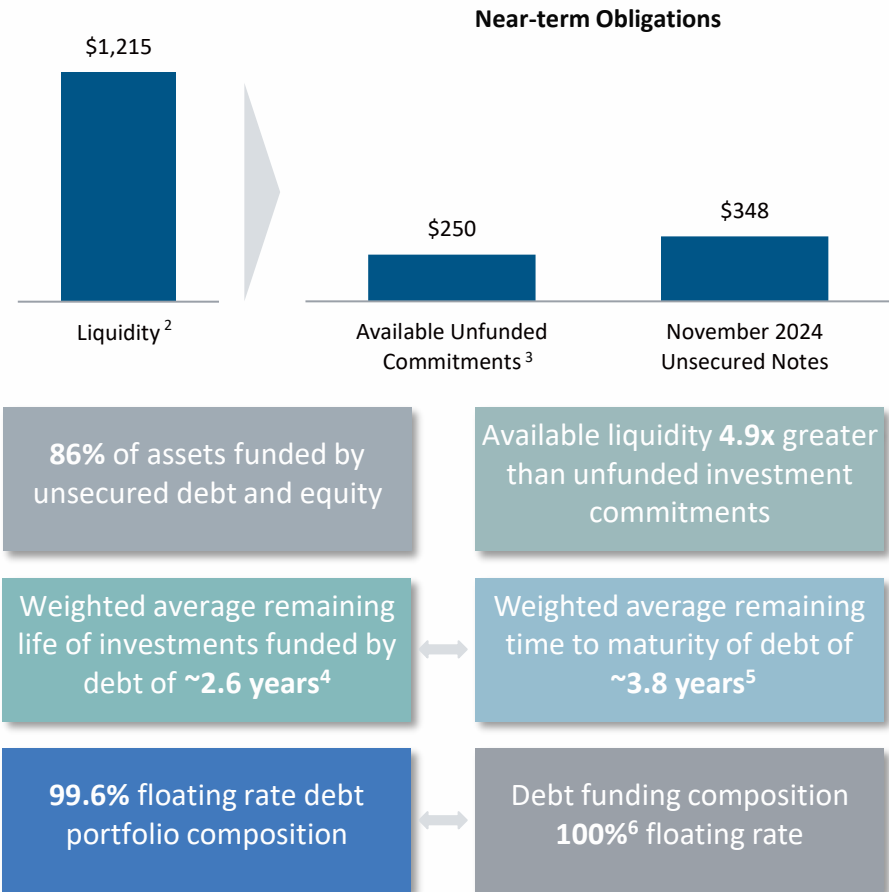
$1,215

Liquidity $^{2}$

Near-term Obligations

$250

Available Unfunded Commitments $^{3}$

$348

November 2024 Unsecured Notes

86% of assets funded by unsecured debt and equity

Available liquidity 4.9x greater than unfunded investment commitments

Weighted average remaining life of investments funded by debt of ~2.6 years$^{4}$

Weighted average remaining time to maturity of debt of ~3.8 years$^{5}$

99.6% floating rate debt portfolio composition

Debt funding composition 100%$^{6}$ floating rate